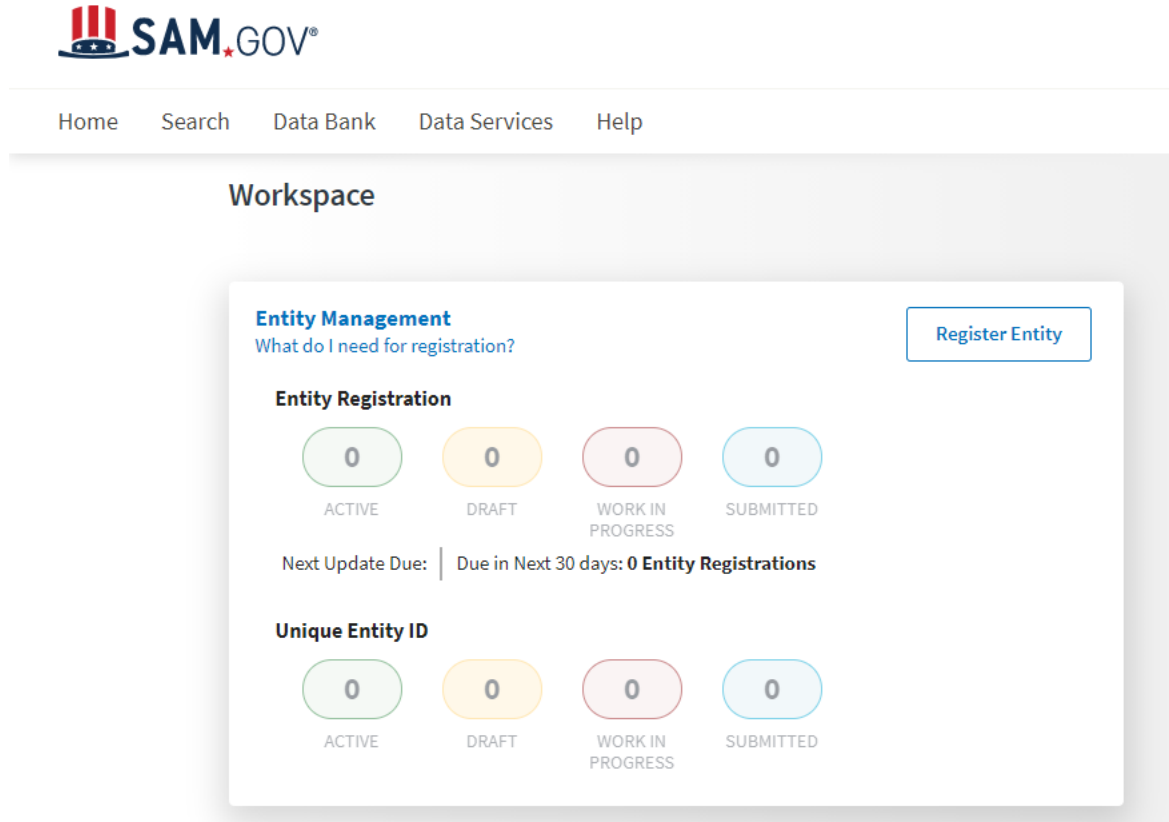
SAM.GOV®

Home Search Data Bank Data Services Help

Workspace

Entity Management
What do I need for registration?

Register Entity

Entity Registration

0
ACTIVE

0
DRAFT

0
WORK IN PROGRESS

0
SUBMITTED

Next Update Due: | Due in Next 30 days: 0 Entity Registrations

Unique Entity ID

0
ACTIVE

0
DRAFT

0
WORK IN PROGRESS

0
SUBMITTED